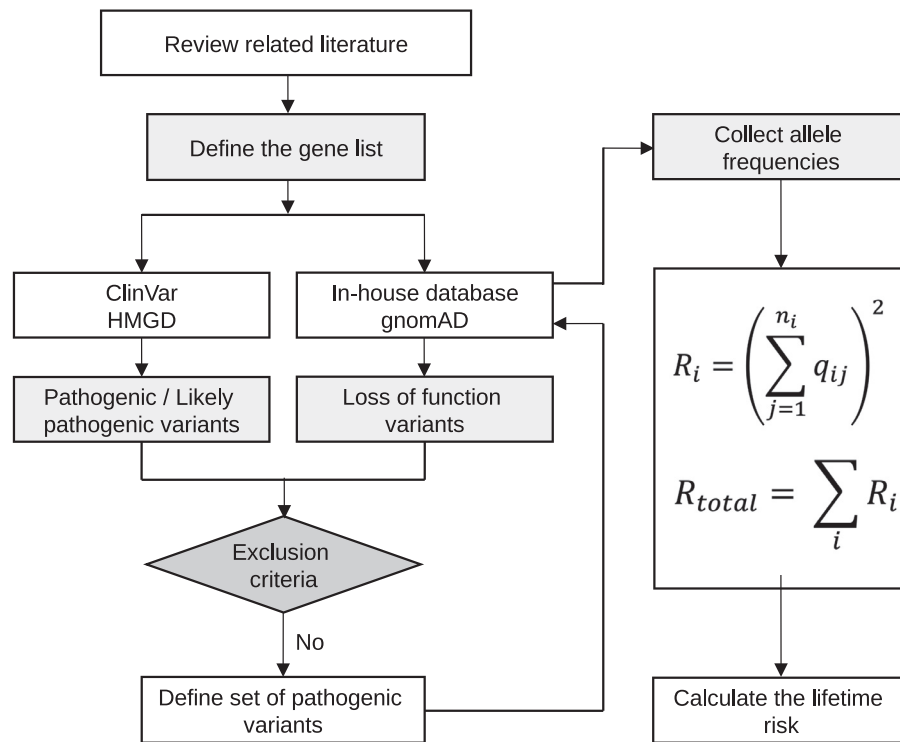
Review related literature

Define the gene list

ClinVar
HMGD

In-house database
gnomAD

Pathogenic / Likely pathogenic variants

Loss of function variants

Exclusion criteria

No

Define set of pathogenic variants

Collect allele frequencies

$R_i = \left(\sum_{j=1}^{n_i} q_{ij}\right)^2$

$R_{total} = \sum_{i} R_i$

Calculate the lifetime risk